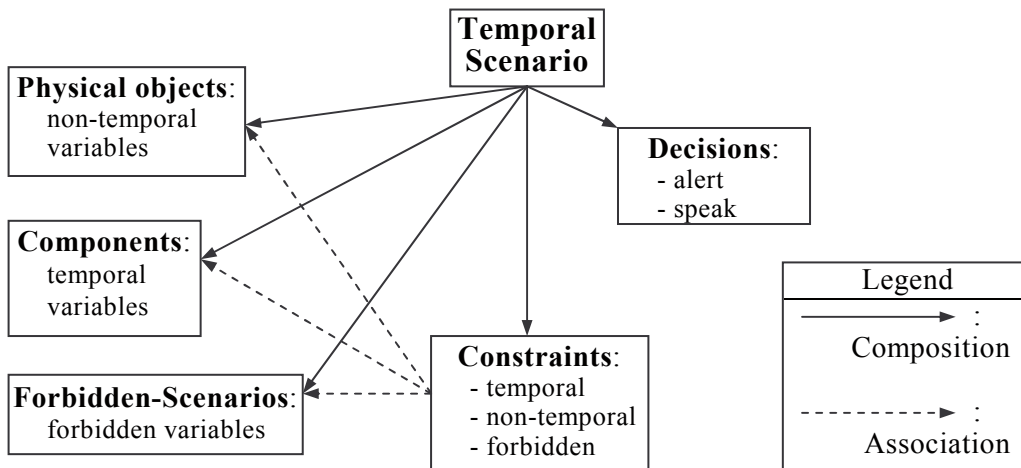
Temporal Scenario

Physical objects:
non-temporal variables

Decisions:
- alert
- speak

Components:
temporal variables

Legend
: Composition
: Association

Constraints:
- temporal
- non-temporal
- forbidden

Forbidden-Scenarios:
forbidden variables